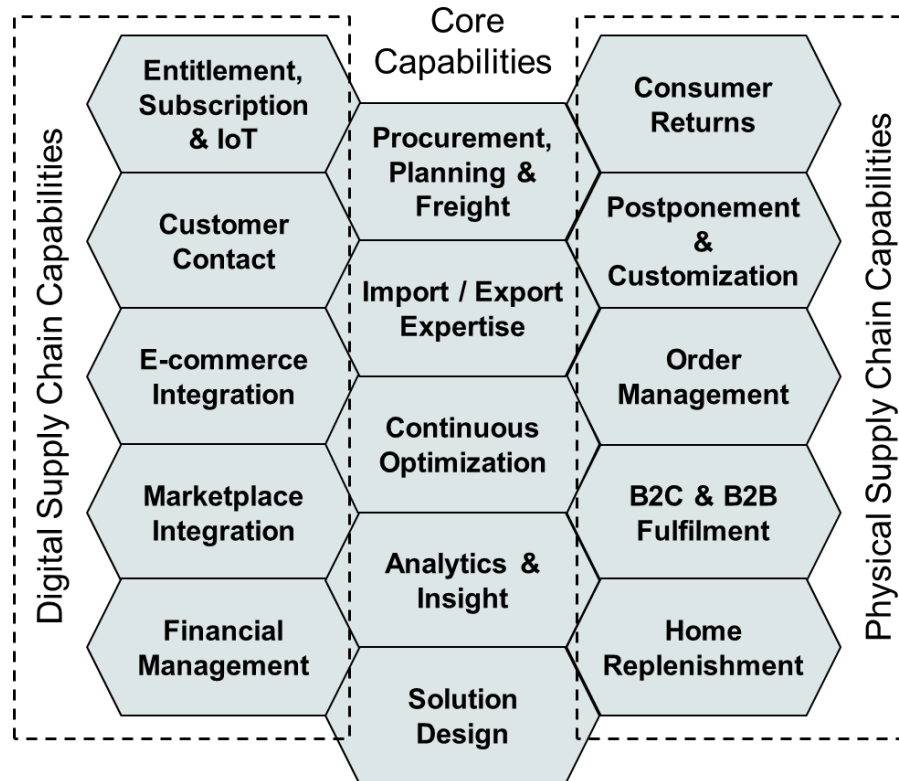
Digital Supply Chain Capabilities

Entitlement, Subscription & IoT

Customer Contact

E-commerce Integration

Marketplace Integration

Financial Management

Core Capabilities

Procurement, Planning & Freight

Import / Export Expertise

Continuous Optimization

Analytics & Insight

Solution Design

Consumer Returns

Postponement & Customization

Order Management

B2C & B2B Fulfilment

Home Replenishment

Physical Supply Chain Capabilities